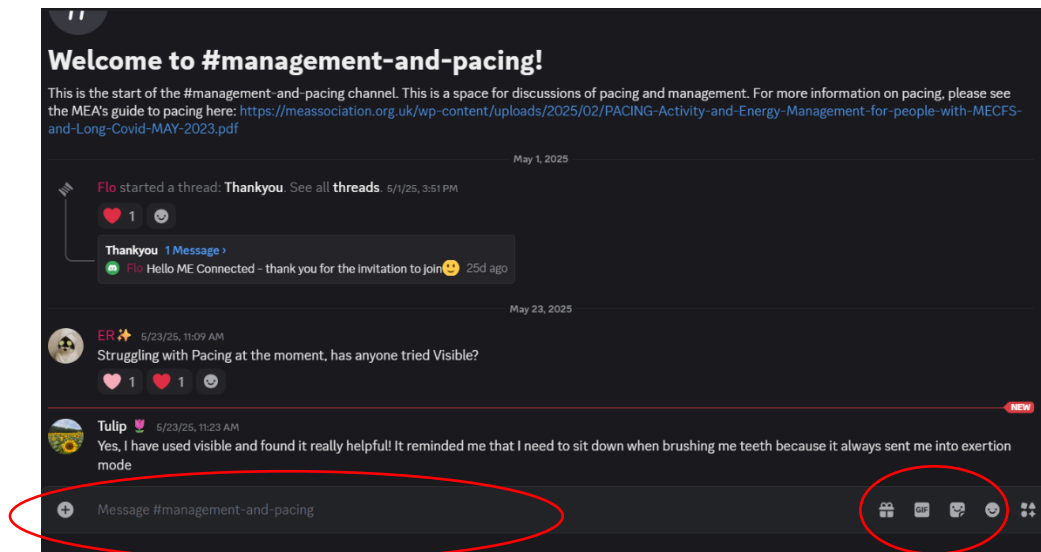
Welcome to #management-and-pacing!

This is the start of the #management-and-pacing channel. This is a space for discussions of pacing and management. For more information on pacing, please see the MEA's guide to pacing here: https://meassociation.org.uk/wp-content/uploads/2025/02/PACING-Activity-and-Energy-Management-for-people-with-MECFS-and-Long-Covid-MAY-2023.pdf

May 1, 2025

Flo started a thread: Thankyou. See all threads. 5/1/25, 3:51 PM

❤️ 1

Thankyou 1 Message ›
Flo Hello ME Connected - thank you for the invitation to join🙂 25d ago

May 23, 2025

ER✨ 5/23/25, 11:09 AM
Struggling with Pacing at the moment, has anyone tried Visible?

🩷 1 ❤️ 1

NEW

Tulip 🌷 5/23/25, 11:23 AM
Yes, I have used visible and found it really helpful! It reminded me that I need to sit down when brushing me teeth because it always sent me into exertion mode

Message #management-and-pacing

GIF